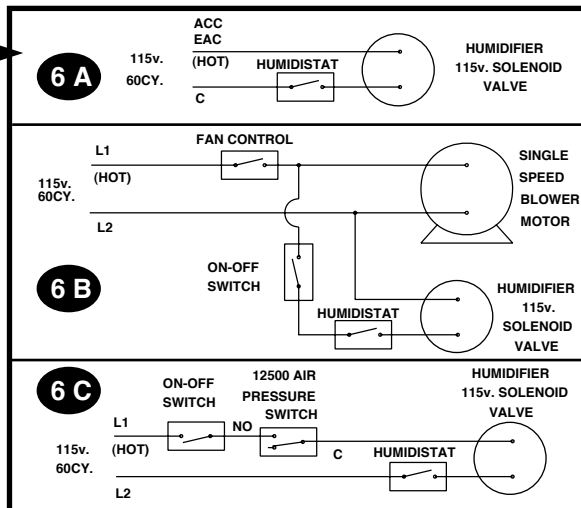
6 A

115v.
60CY.

ACC
EAC
(HOT)

HUMIDISTAT

C

HUMIDIFIER
115v. SOLENOID
VALVE

6 B

FAN CONTROL

L1
(HOT)

115v.
60CY.

L2

SINGLE
SPEED
BLOWER
MOTOR

ON-OFF
SWITCH

HUMIDISTAT

HUMIDIFIER
115v.
SOLENOID
VALVE

6 C

ON-OFF
SWITCH

12500 AIR
PRESSURE
SWITCH

HUMIDIFIER
115v. SOLENOID
VALVE

L1
(HOT)

NO

C

115v.
60CY.

HUMIDISTAT

L2